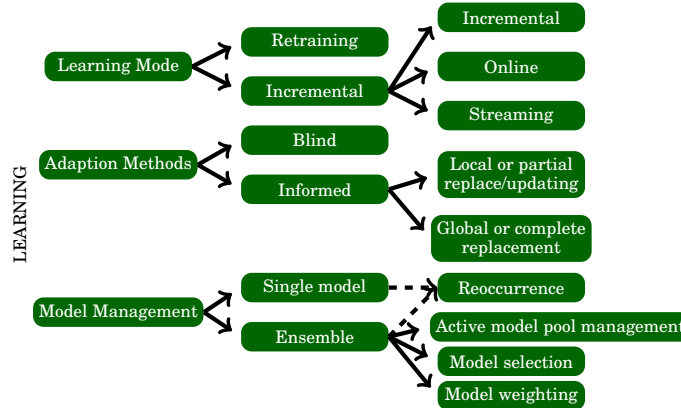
LEARNING

Learning Mode

Retraining

Incremental

Incremental

Online

Streaming

Adaption Methods

Blind

Informed

Local or partial replace/updating

Global or complete replacement

Model Management

Single model

Ensemble

Reoccurrence

Active model pool management

Model selection

Model weighting